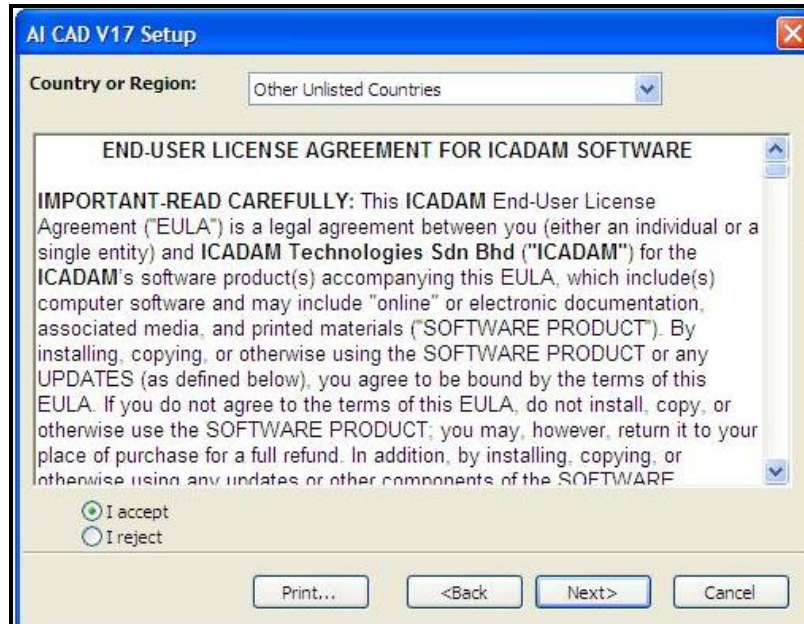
AI CAD V17 Setup

Country or Region: Other Unlisted Countries

END-USER LICENSE AGREEMENT FOR ICADAM SOFTWARE

IMPORTANT-READ CAREFULLY: This ICADAM End-User License Agreement ("EULA") is a legal agreement between you (either an individual or a single entity) and ICADAM Technologies Sdn Bhd ("ICADAM") for the ICADAM's software product(s) accompanying this EULA, which include(s) computer software and may include "online" or electronic documentation, associated media, and printed materials ("SOFTWARE PRODUCT"). By installing, copying, or otherwise using the SOFTWARE PRODUCT or any UPDATES (as defined below), you agree to be bound by the terms of this EULA. If you do not agree to the terms of this EULA, do not install, copy, or otherwise use the SOFTWARE PRODUCT; you may, however, return it to your place of purchase for a full refund. In addition, by installing, copying, or otherwise using any updates or other components of the SOFTWARE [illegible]

I accept
I reject

Print... <Back Next> Cancel